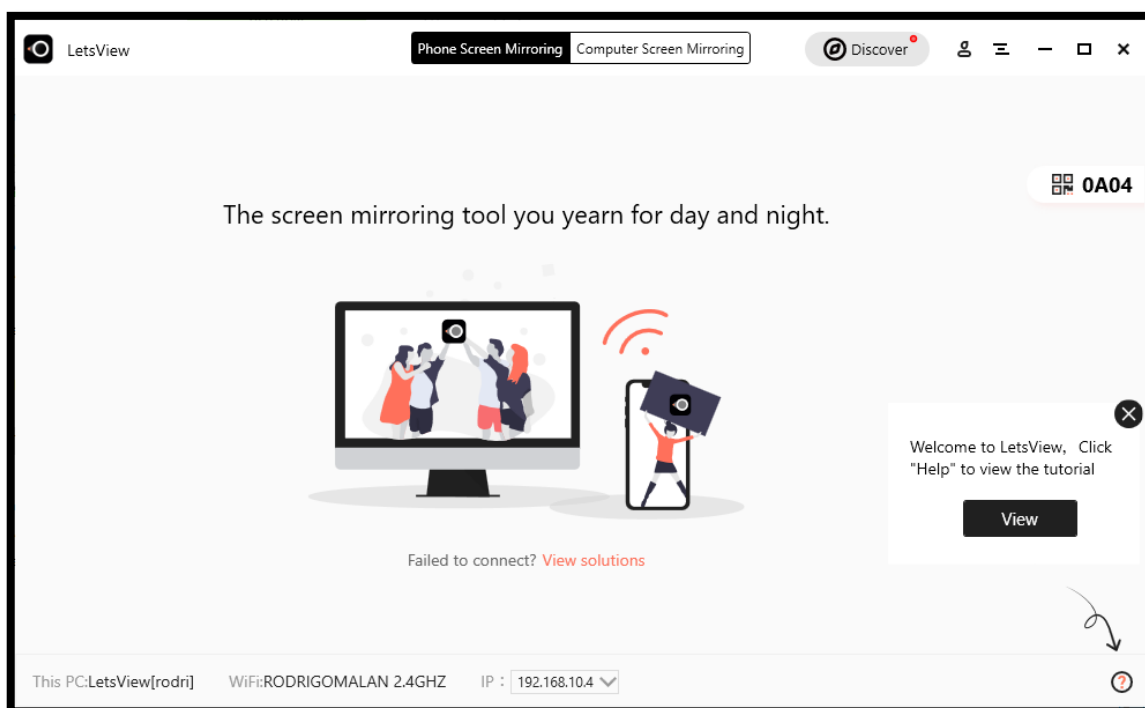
LetsView

Phone Screen Mirroring | Computer Screen Mirroring

Discover

0A04

The screen mirroring tool you yearn for day and night.

Welcome to LetsView, Click "Help" to view the tutorial

View

Failed to connect? View solutions

This PC:LetsView[rodri] WiFi:RODRIGOMALAN 2.4GHZ IP : 192.168.10.4